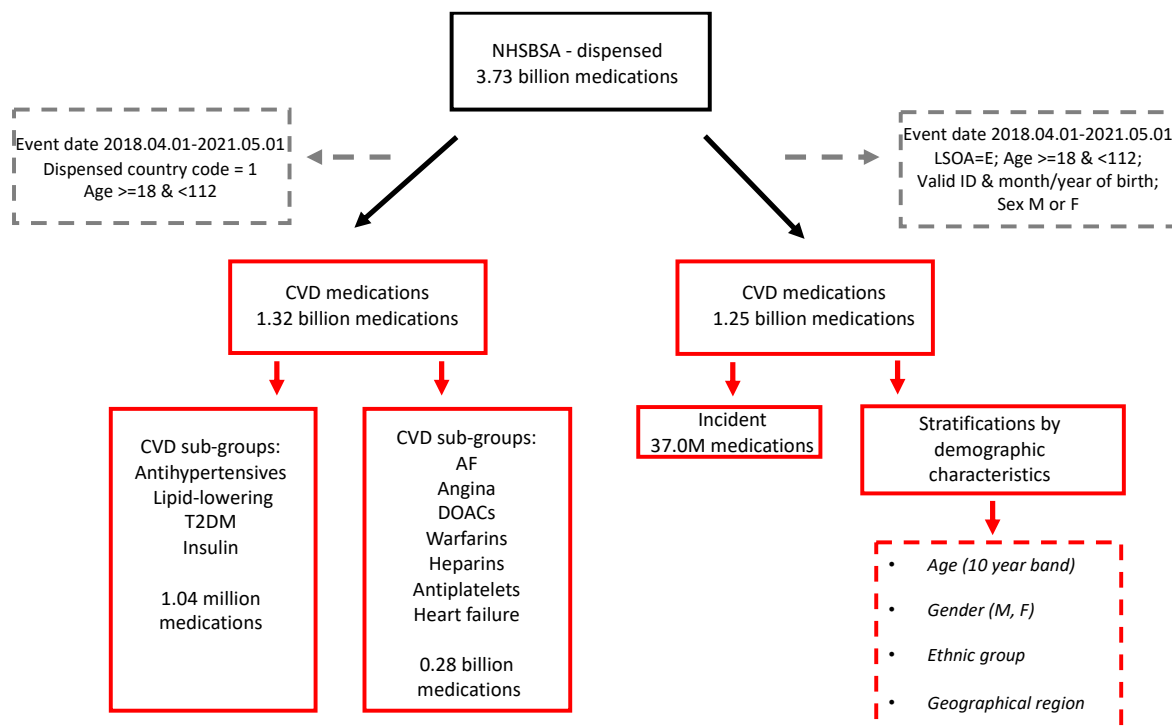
NHSBSA - dispensed
3.73 billion medications

Event date 2018.04.01-2021.05.01
Dispensed country code = 1
Age >=18 & <112

Event date 2018.04.01-2021.05.01
LSOA=E; Age >=18 & <112;
Valid ID & month/year of birth;
Sex M or F

CVD medications
1.32 billion medications

CVD medications
1.25 billion medications

CVD sub-groups:
Antihypertensives
Lipid-lowering
T2DM
Insulin

1.04 million medications

CVD sub-groups:
AF
Angina
DOACs
Warfarins
Heparins
Antiplatelets
Heart failure

0.28 billion medications

Incident
37.0M medications

Stratifications by demographic characteristics

- Age (10 year band)
- Gender (M, F)
- Ethnic group
- Geographical region